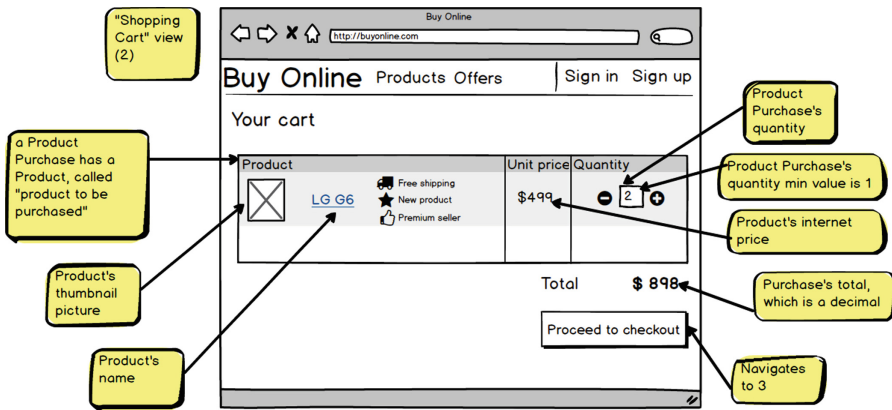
"Shopping Cart" view (2)

Buy Online

http://buyonline.com

Buy Online Products Offers Sign in Sign up

Your cart

a Product Purchase has a Product, called "product to be purchased"

| Product | Unit price | Quantity |
|---|---|---|
| LG G6 Free shipping New product Premium seller | $499 | 2 |

Product Purchase's quantity

Product Purchase's quantity min value is 1

Product's internet price

Product's thumbnail picture

Product's name

Total $ 898

Purchase's total, which is a decimal

Proceed to checkout

Navigates to 3